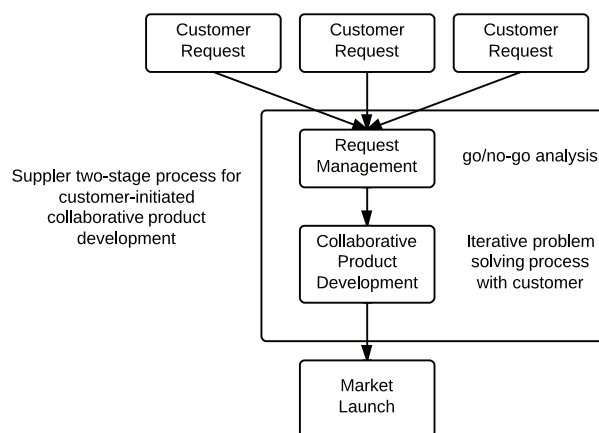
Customer Request

Customer Request

Customer Request

Suppler two-stage process for customer-initiated collaborative product development

Request Management

go/no-go analysis

Collaborative Product Development

Iterative problem solving process with customer

Market Launch